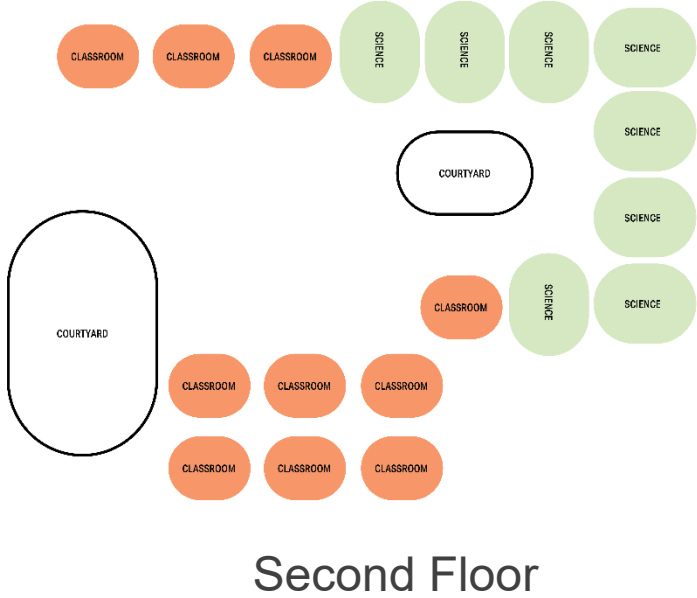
CLASSROOM CLASSROOM CLASSROOM SCIENCE SCIENCE SCIENCE SCIENCE

SCIENCE

COURTYARD

SCIENCE

COURTYARD

CLASSROOM SCIENCE SCIENCE

CLASSROOM CLASSROOM CLASSROOM

CLASSROOM CLASSROOM CLASSROOM

Second Floor